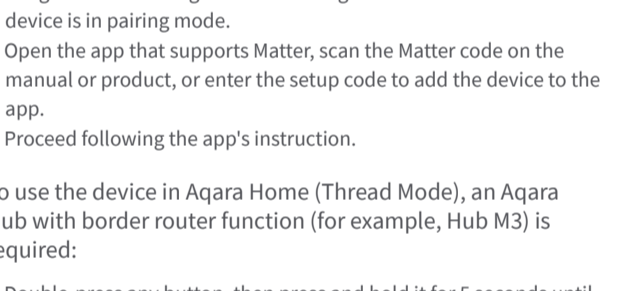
device is in pairing mode.
Open the app that supports Matter, scan the Matter code on the manual or product, or enter the setup code to add the device to the app.
Proceed following the app's instruction.

o use the device in Aqara Home (Thread Mode), an Aqara ub with border router function (for example, Hub M3) is equired:

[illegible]